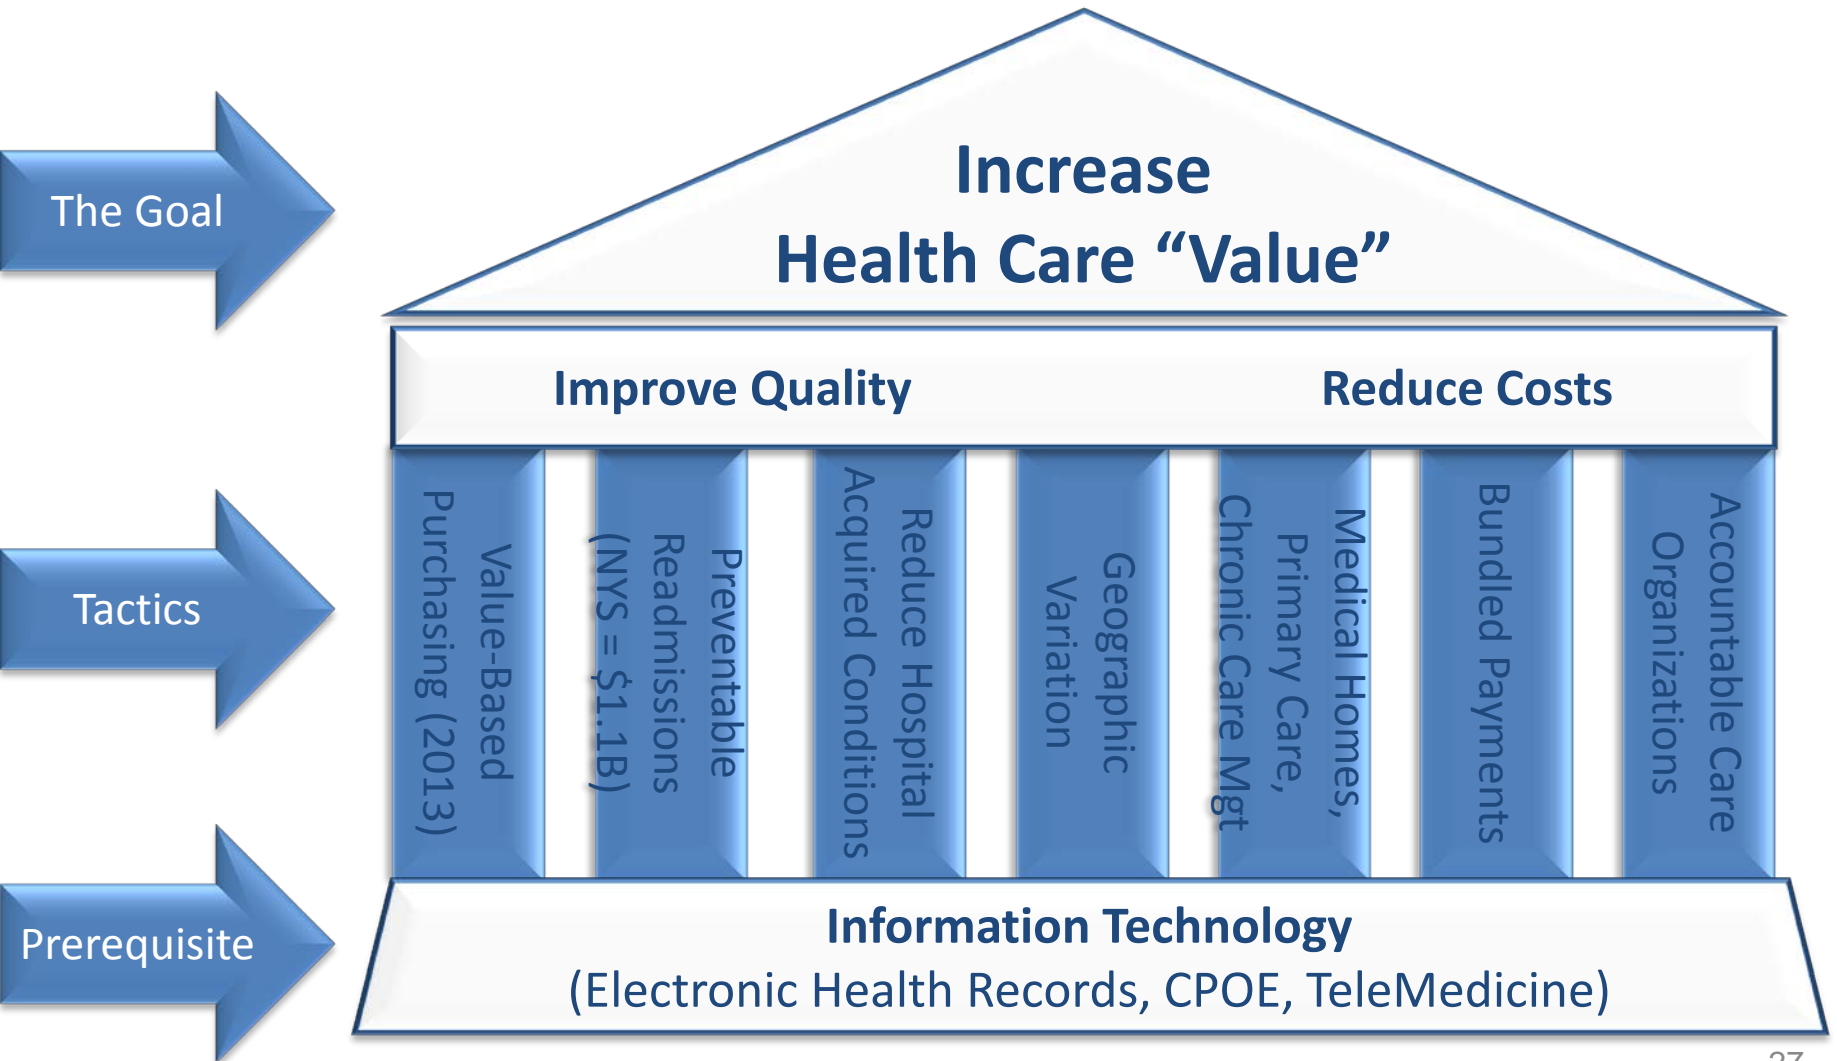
The Goal

Increase
Health Care "Value"

Improve Quality

Reduce Costs

Tactics

Value-Based Purchasing (2013)

Preventable Readmissions (NYS = $1.1B)

Reduce Hospital Acquired Conditions

Geographic Variation

Medical Homes, Primary Care, Chronic Care Mgt

Bundled Payments

Accountable Care Organizations

Prerequisite

Information Technology
(Electronic Health Records, CPOE, TeleMedicine)

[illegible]